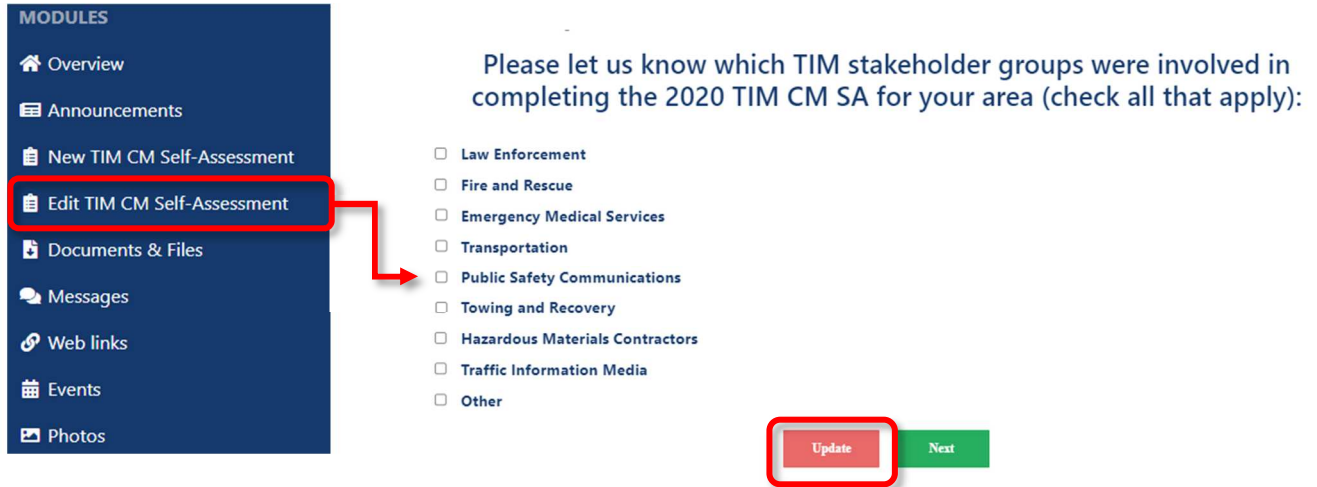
MODULES

Overview

Announcements

New TIM CM Self-Assessment

Edit TIM CM Self-Assessment

Documents & Files

Messages

Web links

Events

Photos

Please let us know which TIM stakeholder groups were involved in completing the 2020 TIM CM SA for your area (check all that apply):

Law Enforcement

Fire and Rescue

Emergency Medical Services

Transportation

Public Safety Communications

Towing and Recovery

Hazardous Materials Contractors

Traffic Information Media

Other

Update

Next